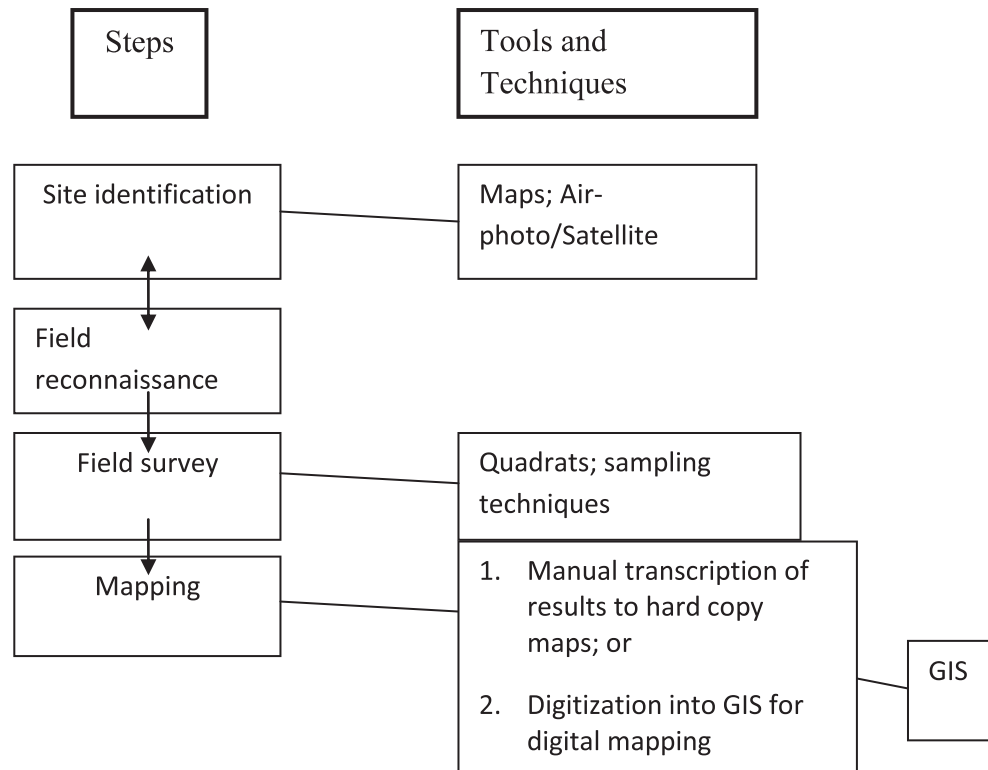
Steps

Tools and Techniques

Site identification

Maps; Air-photo/Satellite

Field reconnaissance

Field survey

Quadrats; sampling techniques

Mapping

1. Manual transcription of results to hard copy maps; or

2. Digitization into GIS for digital mapping

GIS